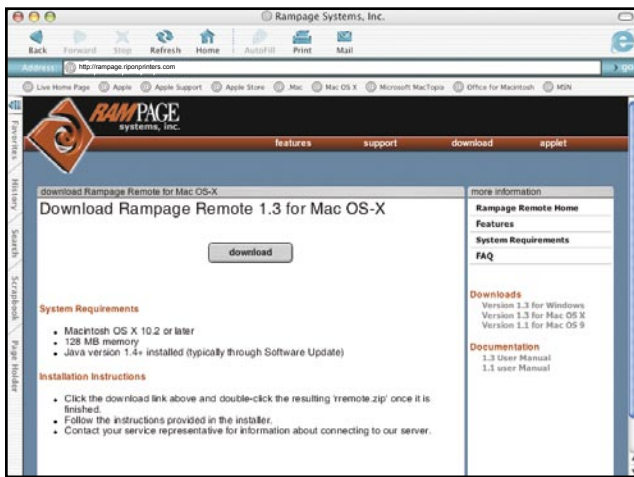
Rampage Systems, Inc.

Back Forward Stop Refresh Home AutoFill Print Mail

Address http://rampage.riponprinters.com go

Live Home Page Apple Apple Support Apple Store .Mac Mac OS X Microsoft MacTopia Office for Macintosh MSN

Favorites History Search Scrapbook Page Holder

RAMPAGE systems, inc.

features support download applet

download Rampage Remote for Mac OS-X

Download Rampage Remote 1.3 for Mac OS-X

download

System Requirements

- Macintosh OS X 10.2 or later
- 128 MB memory
- Java version 1.4+ installed (typically through Software Update)

Installation Instructions

- Click the download link above and double-click the resulting 'rremote.zip' once it is finished.
- Follow the instructions provided in the installer.
- Contact your service representative for information about connecting to our server.

more information

Rampage Remote Home
Features
System Requirements
FAQ

Downloads
Version 1.3 for Windows
Version 1.3 for Mac OS X
Version 1.1 for Mac OS 9

Documentation
1.3 User Manual
1.1 user Manual